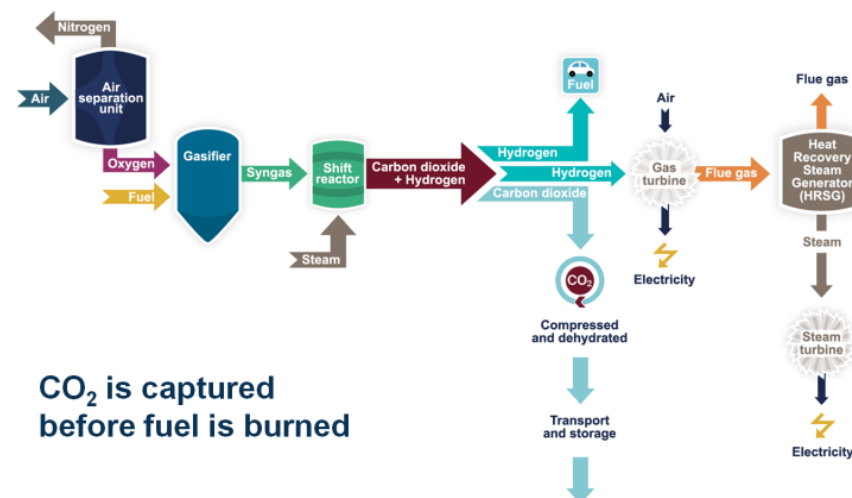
Nitrogen

Air

Air separation unit

Oxygen

Fuel

Gasifier

Syngas

Shift reactor

Steam

Carbon dioxide + Hydrogen

Hydrogen

Fuel

Hydrogen

Carbon dioxide

$CO_2$

Compressed and dehydrated

Transport and storage

Air

Gas turbine

Electricity

Flue gas

Flue gas

Heat Recovery Steam Generator (HRSG)

Steam

Steam turbine

Electricity

$CO_2$ is captured before fuel is burned